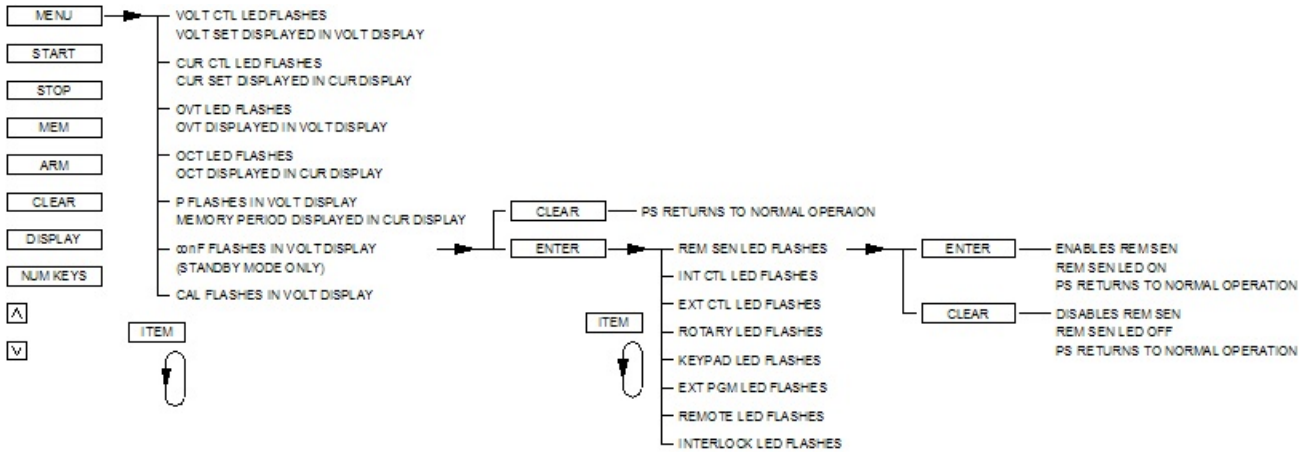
MENU

START

STOP

MEM

ARM

CLEAR

DISPLAY

NUM KEYS

^

v

ITEM

VOLT CTL LED FLASHES
VOLT SET DISPLAYED IN VOLT DISPLAY

CUR CTL LED FLASHES
CUR SET DISPLAYED IN CUR DISPLAY

OVT LED FLASHES
OVT DISPLAYED IN VOLT DISPLAY

OCT LED FLASHES
OCT DISPLAYED IN CUR DISPLAY

P FLASHES IN VOLT DISPLAY
MEMORY PERIOD DISPLAYED IN CUR DISPLAY

conF FLASHES IN VOLT DISPLAY
(STANDBY MODE ONLY)

CAL FLASHES IN VOLT DISPLAY

CLEAR — PS RETURNS TO NORMAL OPERAION

ENTER

ITEM

REM SEN LED FLASHES

INT CTL LED FLASHES

EXT CTL LED FLASHES

ROTARY LED FLASHES

KEYPAD LED FLASHES

EXT PGM LED FLASHES

REMOTE LED FLASHES

INTERLOCK LED FLASHES

ENTER — ENABLES REM SEN
REM SEN LED ON
PS RETURNS TO NORMAL OPERATION

CLEAR — DISABLES REM SEN
REM SEN LED OFF
PS RETURNS TO NORMAL OPERATION